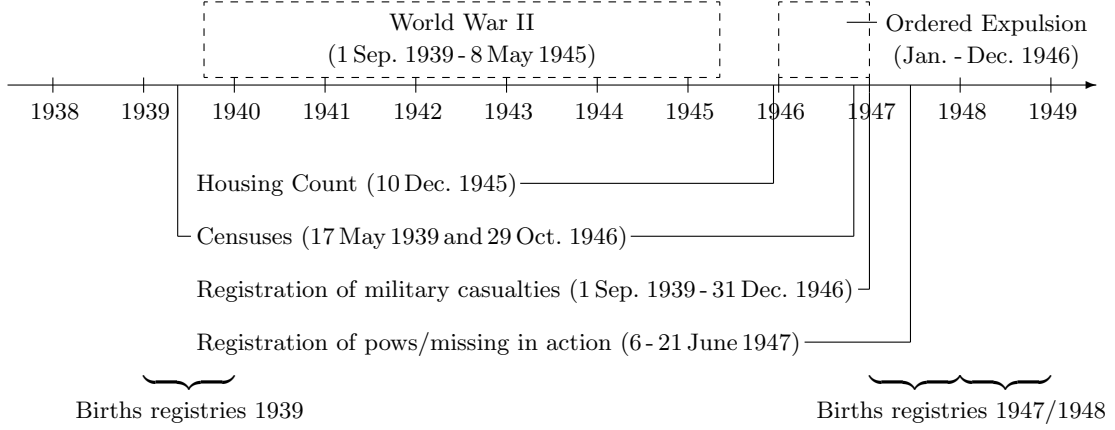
World War II
(1 Sep. 1939 - 8 May 1945)

Ordered Expulsion
(Jan. - Dec. 1946)

1938 1939 1940 1941 1942 1943 1944 1945 1946 1947 1948 1949

Housing Count (10 Dec. 1945)

Censuses (17 May 1939 and 29 Oct. 1946)

Registration of military casualties (1 Sep. 1939 - 31 Dec. 1946)

Registration of pows/missing in action (6 - 21 June 1947)

Births registries 1939

Births registries 1947/1948